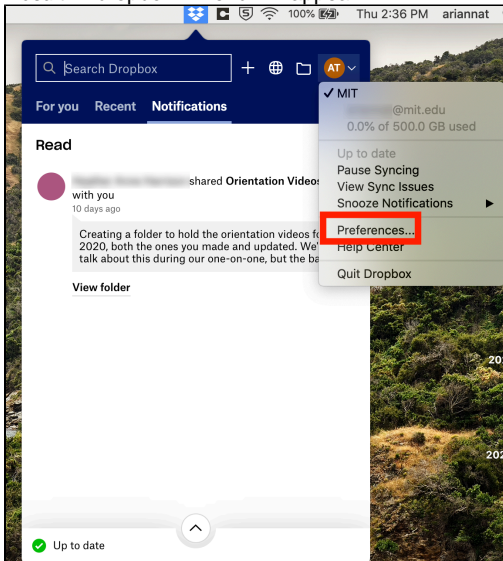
100% Thu 2:36 PM ariannat

Search Dropbox

AT

For you Recent Notifications

Read

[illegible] shared Orientation Videos with you
10 days ago

Creating a folder to hold the orientation videos fo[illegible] 2020, both the ones you made and updated. We'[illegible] talk about this during our one-on-one, but the ba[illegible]

View folder

Up to date

✓ MIT
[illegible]@mit.edu
0.0% of 500.0 GB used

Up to date
Pause Syncing
View Sync Issues
Snooze Notifications ▶

Preferences...
Help Center

Quit Dropbox

20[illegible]

202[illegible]